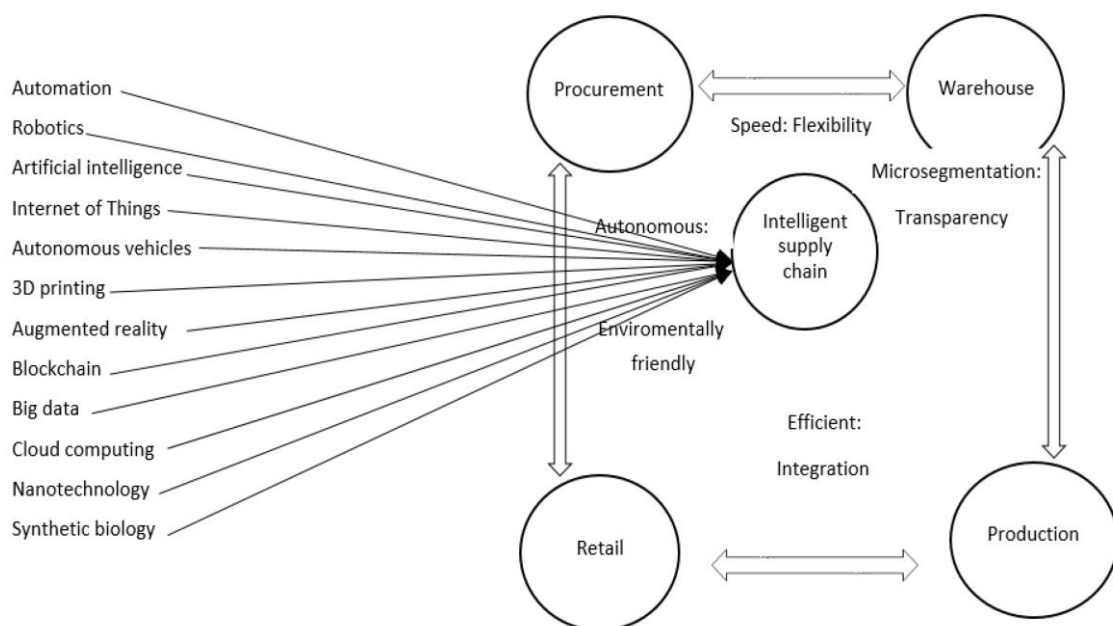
Automation
Robotics
Artificial intelligence
Internet of Things
Autonomous vehicles
3D printing
Augmented reality
Blockchain
Big data
Cloud computing
Nanotechnology
Synthetic biology

Procurement

Warehouse

Speed: Flexibility

Microsegmentation:

Transparency

Autonomous:

Intelligent supply chain

Enviromentally friendly

Efficient:

Integration

Retail

Production